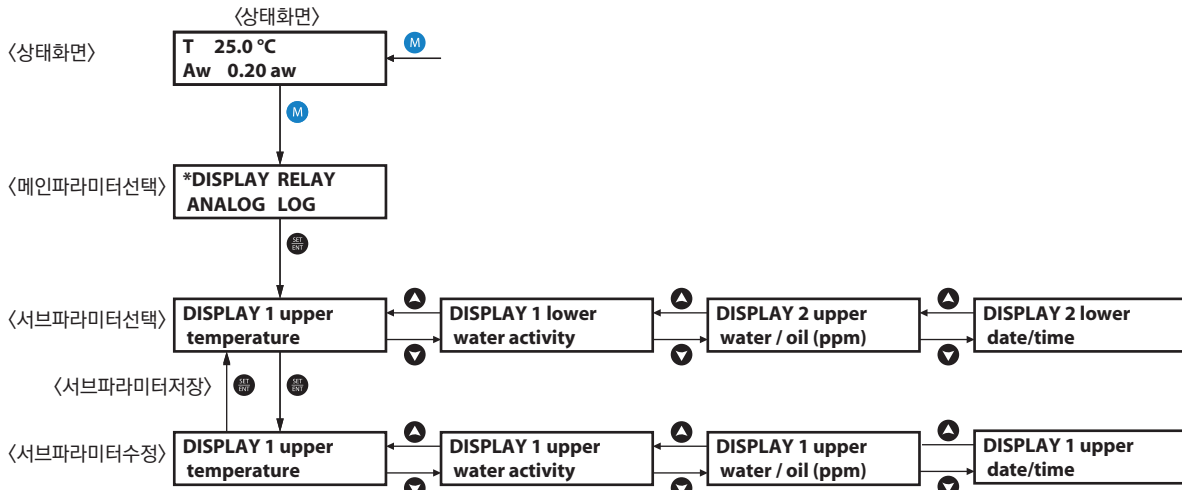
〈상태화면〉

〈상태화면〉

T 25.0 ℃
Aw 0.20 aw

M

M

〈메인파라미터선택〉

*DISPLAY RELAY
ANALOG LOG

SET ENT

〈서브파라미터선택〉

DISPLAY 1 upper
temperature

DISPLAY 1 lower
water activity

DISPLAY 2 upper
water / oil (ppm)

DISPLAY 2 lower
date/time

〈서브파라미터저장〉

SET ENT

SET ENT

〈서브파라미터수정〉

DISPLAY 1 upper
temperature

DISPLAY 1 upper
water activity

DISPLAY 1 upper
water / oil (ppm)

DISPLAY 1 upper
date/time